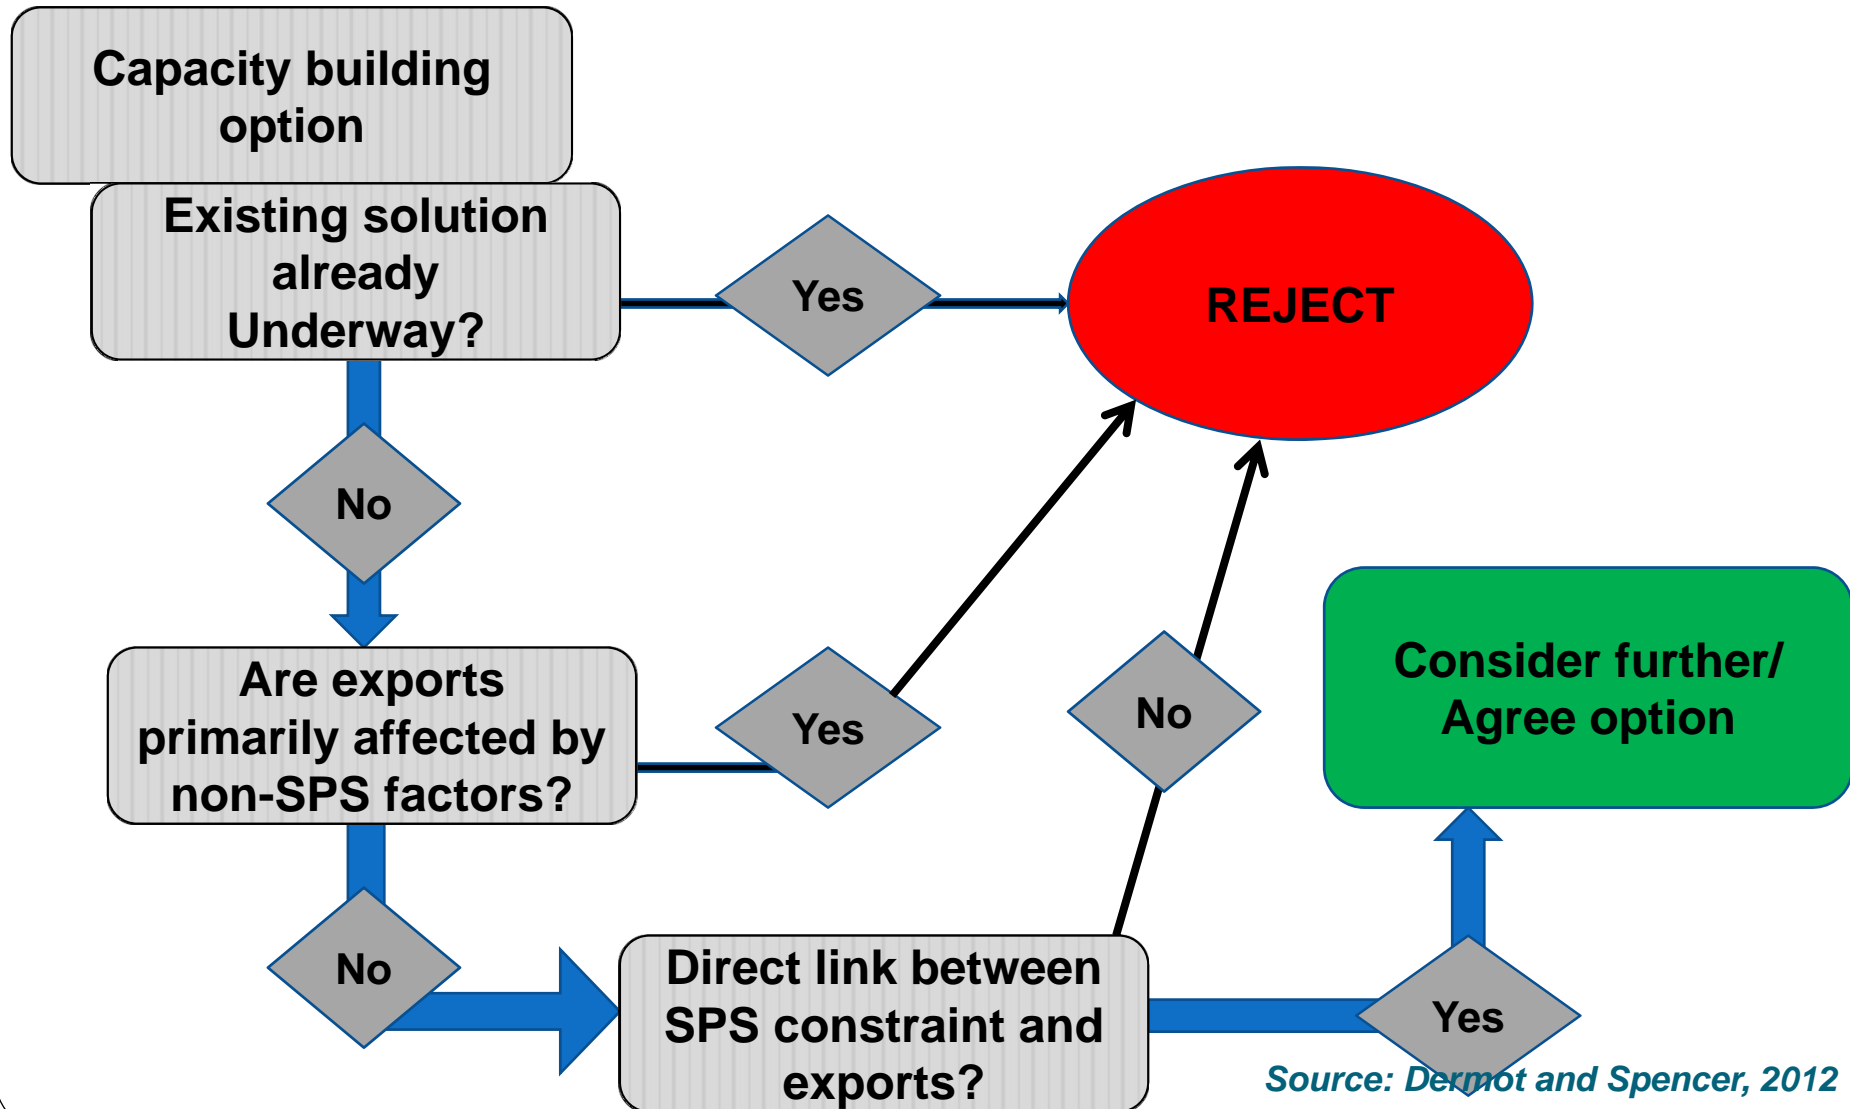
Capacity building option

Existing solution already Underway?

Yes

REJECT

No

Are exports primarily affected by non-SPS factors?

Yes

No

Consider further/ Agree option

No

Direct link between SPS constraint and exports?

Yes

Source: Dermot and Spencer, 2012